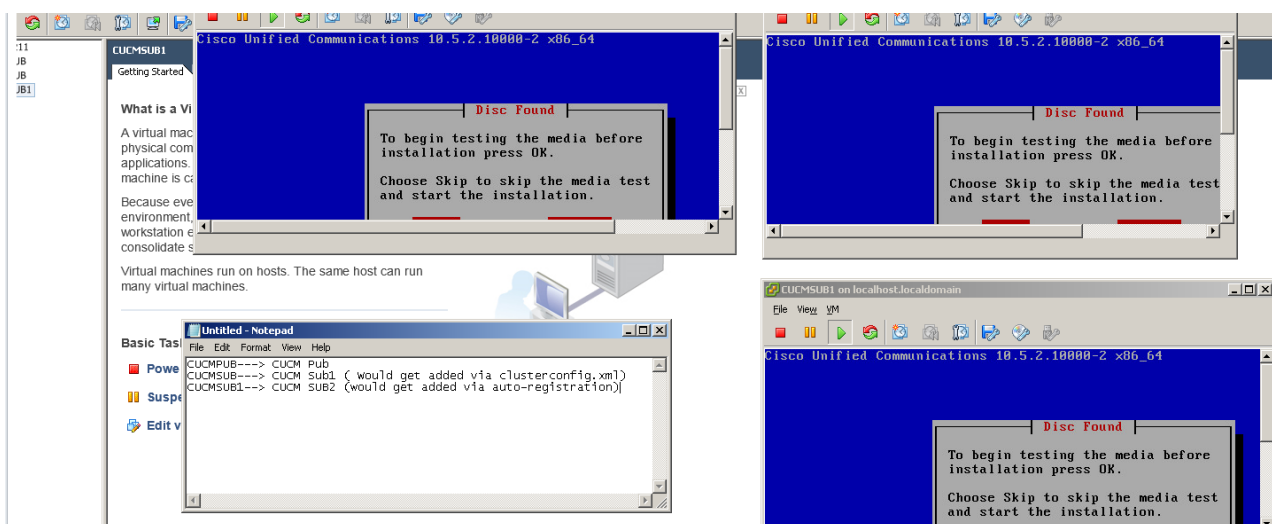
:11
JB
JB
UB1

CUCMSUB1
Getting Started

What is a Vi

A virtual mac physical com applications. machine is ca

Because eve environment, workstation e consolidate s

Virtual machines run on hosts. The same host can run many virtual machines.

Basic Tas

Powe

Suspe

Edit v

Cisco Unified Communications 10.5.2.10000-2 x86_64

Disc Found

To begin testing the media before installation press OK.

Choose Skip to skip the media test and start the installation.

Cisco Unified Communications 10.5.2.10000-2 x86_64

Disc Found

To begin testing the media before installation press OK.

Choose Skip to skip the media test and start the installation.

Untitled - Notepad
File Edit Format View Help
CUCMPUB---> CUCM Pub
CUCMSUB---> CUCM Sub1 ( Would get added via clusterconfig.xml)
CUCMSUB1--> CUCM SUB2 (would get added via auto-registration)

CUCMSUB1 on localhost.localdomain
File View VM

Cisco Unified Communications 10.5.2.10000-2 x86_64

Disc Found

To begin testing the media before installation press OK.

Choose Skip to skip the media test and start the installation.